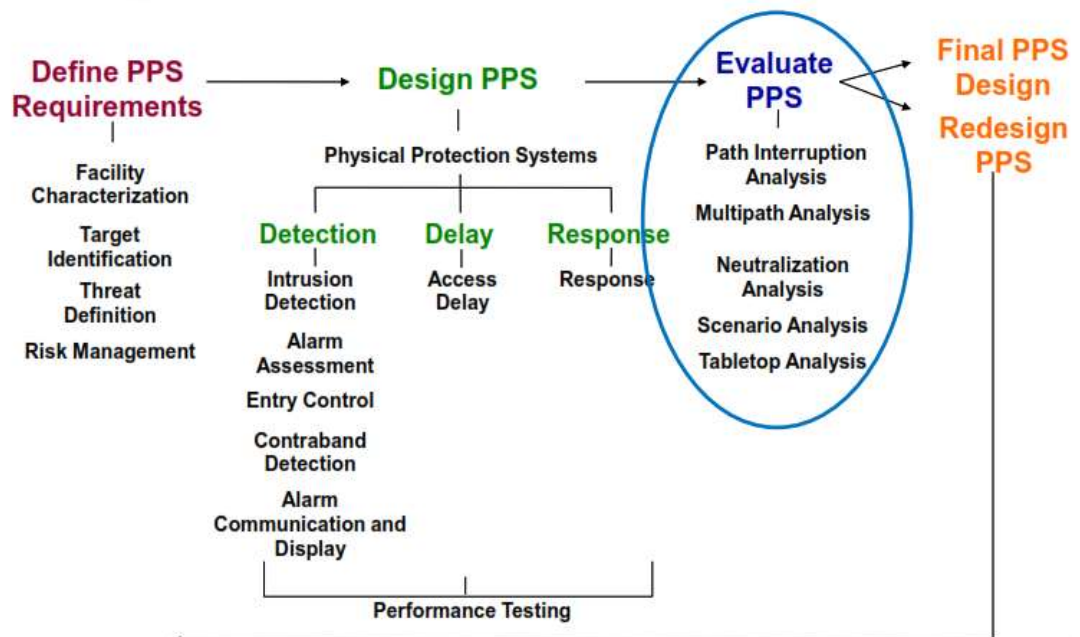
Define PPS Requirements

Facility Characterization

Target Identification

Threat Definition

Risk Management

Design PPS

Physical Protection Systems

Detection

Intrusion Detection

Alarm Assessment

Entry Control

Contraband Detection

Alarm Communication and Display

Delay

Access Delay

Response

Response

Performance Testing

Evaluate PPS

Path Interruption Analysis

Multipath Analysis

Neutralization Analysis

Scenario Analysis

Tabletop Analysis

Final PPS Design

Redesign PPS